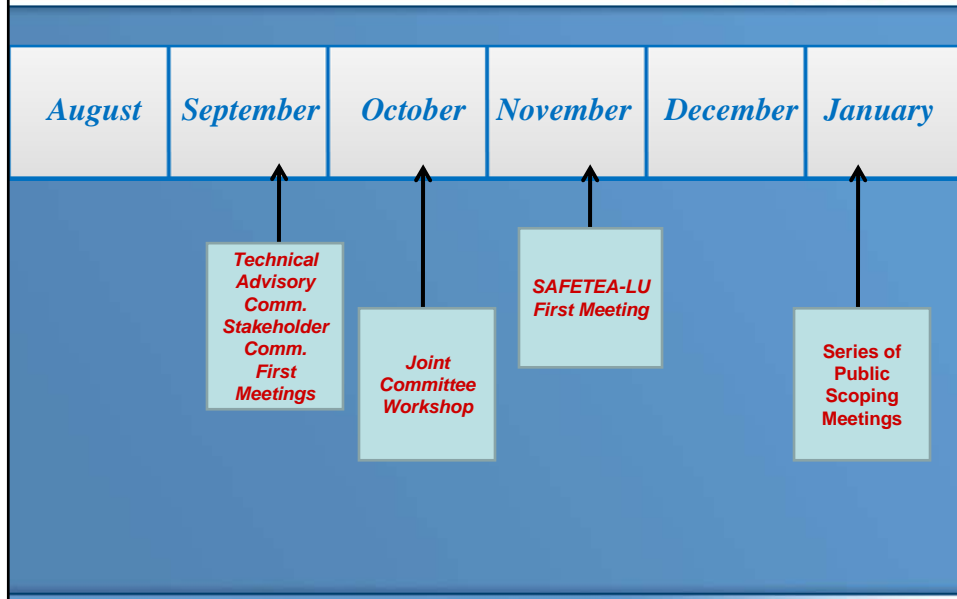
| August | September | October | November | December | January |
|---|---|---|---|---|---|

Technical Advisory Comm. Stakeholder Comm. First Meetings

Joint Committee Workshop

SAFETEA-LU First Meeting

Series of Public Scoping Meetings